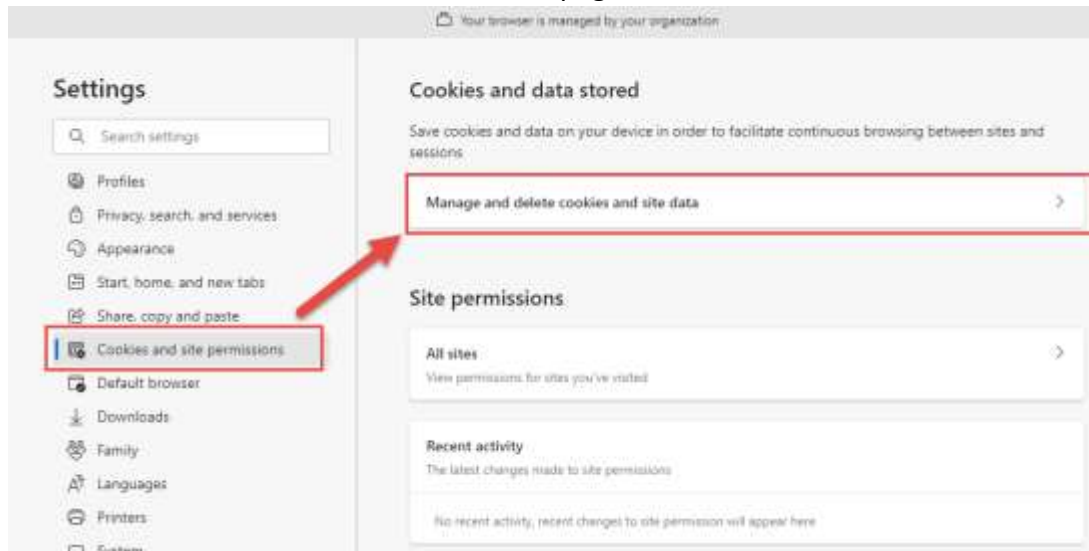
Your browser is managed by your organization

Settings

Search settings

Profiles

Privacy, search, and services

Appearance

Start, home, and new tabs

Share, copy and paste

Cookies and site permissions

Default browser

Downloads

Family

Languages

Printers

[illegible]

Cookies and data stored

Save cookies and data on your device in order to facilitate continuous browsing between sites and sessions

Manage and delete cookies and site data

Site permissions

All sites

View permissions for sites you've visited

Recent activity

The latest changes made to site permissions

No recent activity, recent changes to site permission will appear here